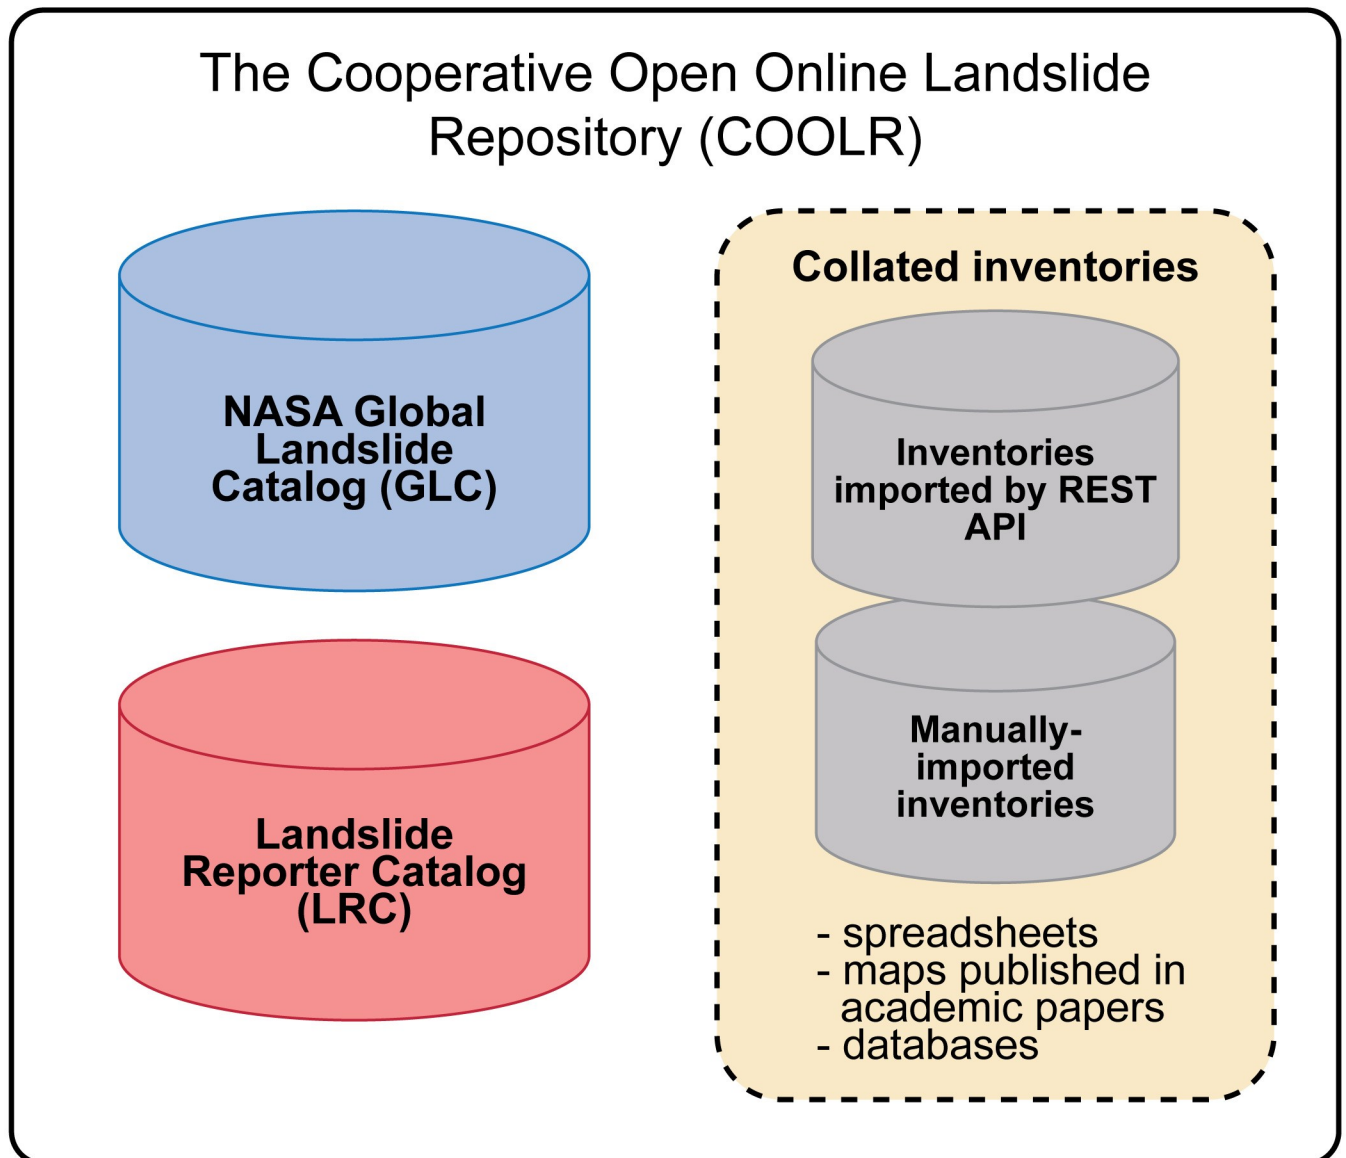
The Cooperative Open Online Landslide Repository (COOLR)

NASA Global Landslide Catalog (GLC)

Landslide Reporter Catalog (LRC)

Collated inventories

Inventories imported by REST API

Manually-imported inventories

- spreadsheets
- maps published in academic papers
- databases